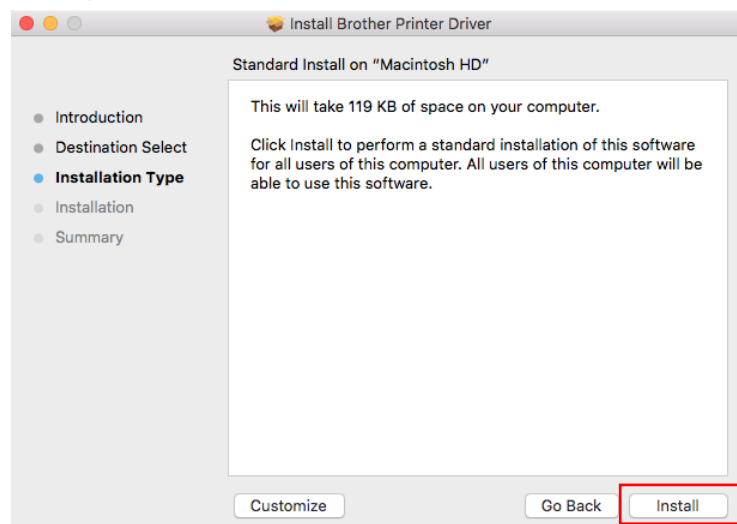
Install Brother Printer Driver

Standard Install on “Macintosh HD”

Introduction
Destination Select
Installation Type
Installation
Summary

This will take 119 KB of space on your computer.

Click Install to perform a standard installation of this software for all users of this computer. All users of this computer will be able to use this software.

Customize

Go Back

Install